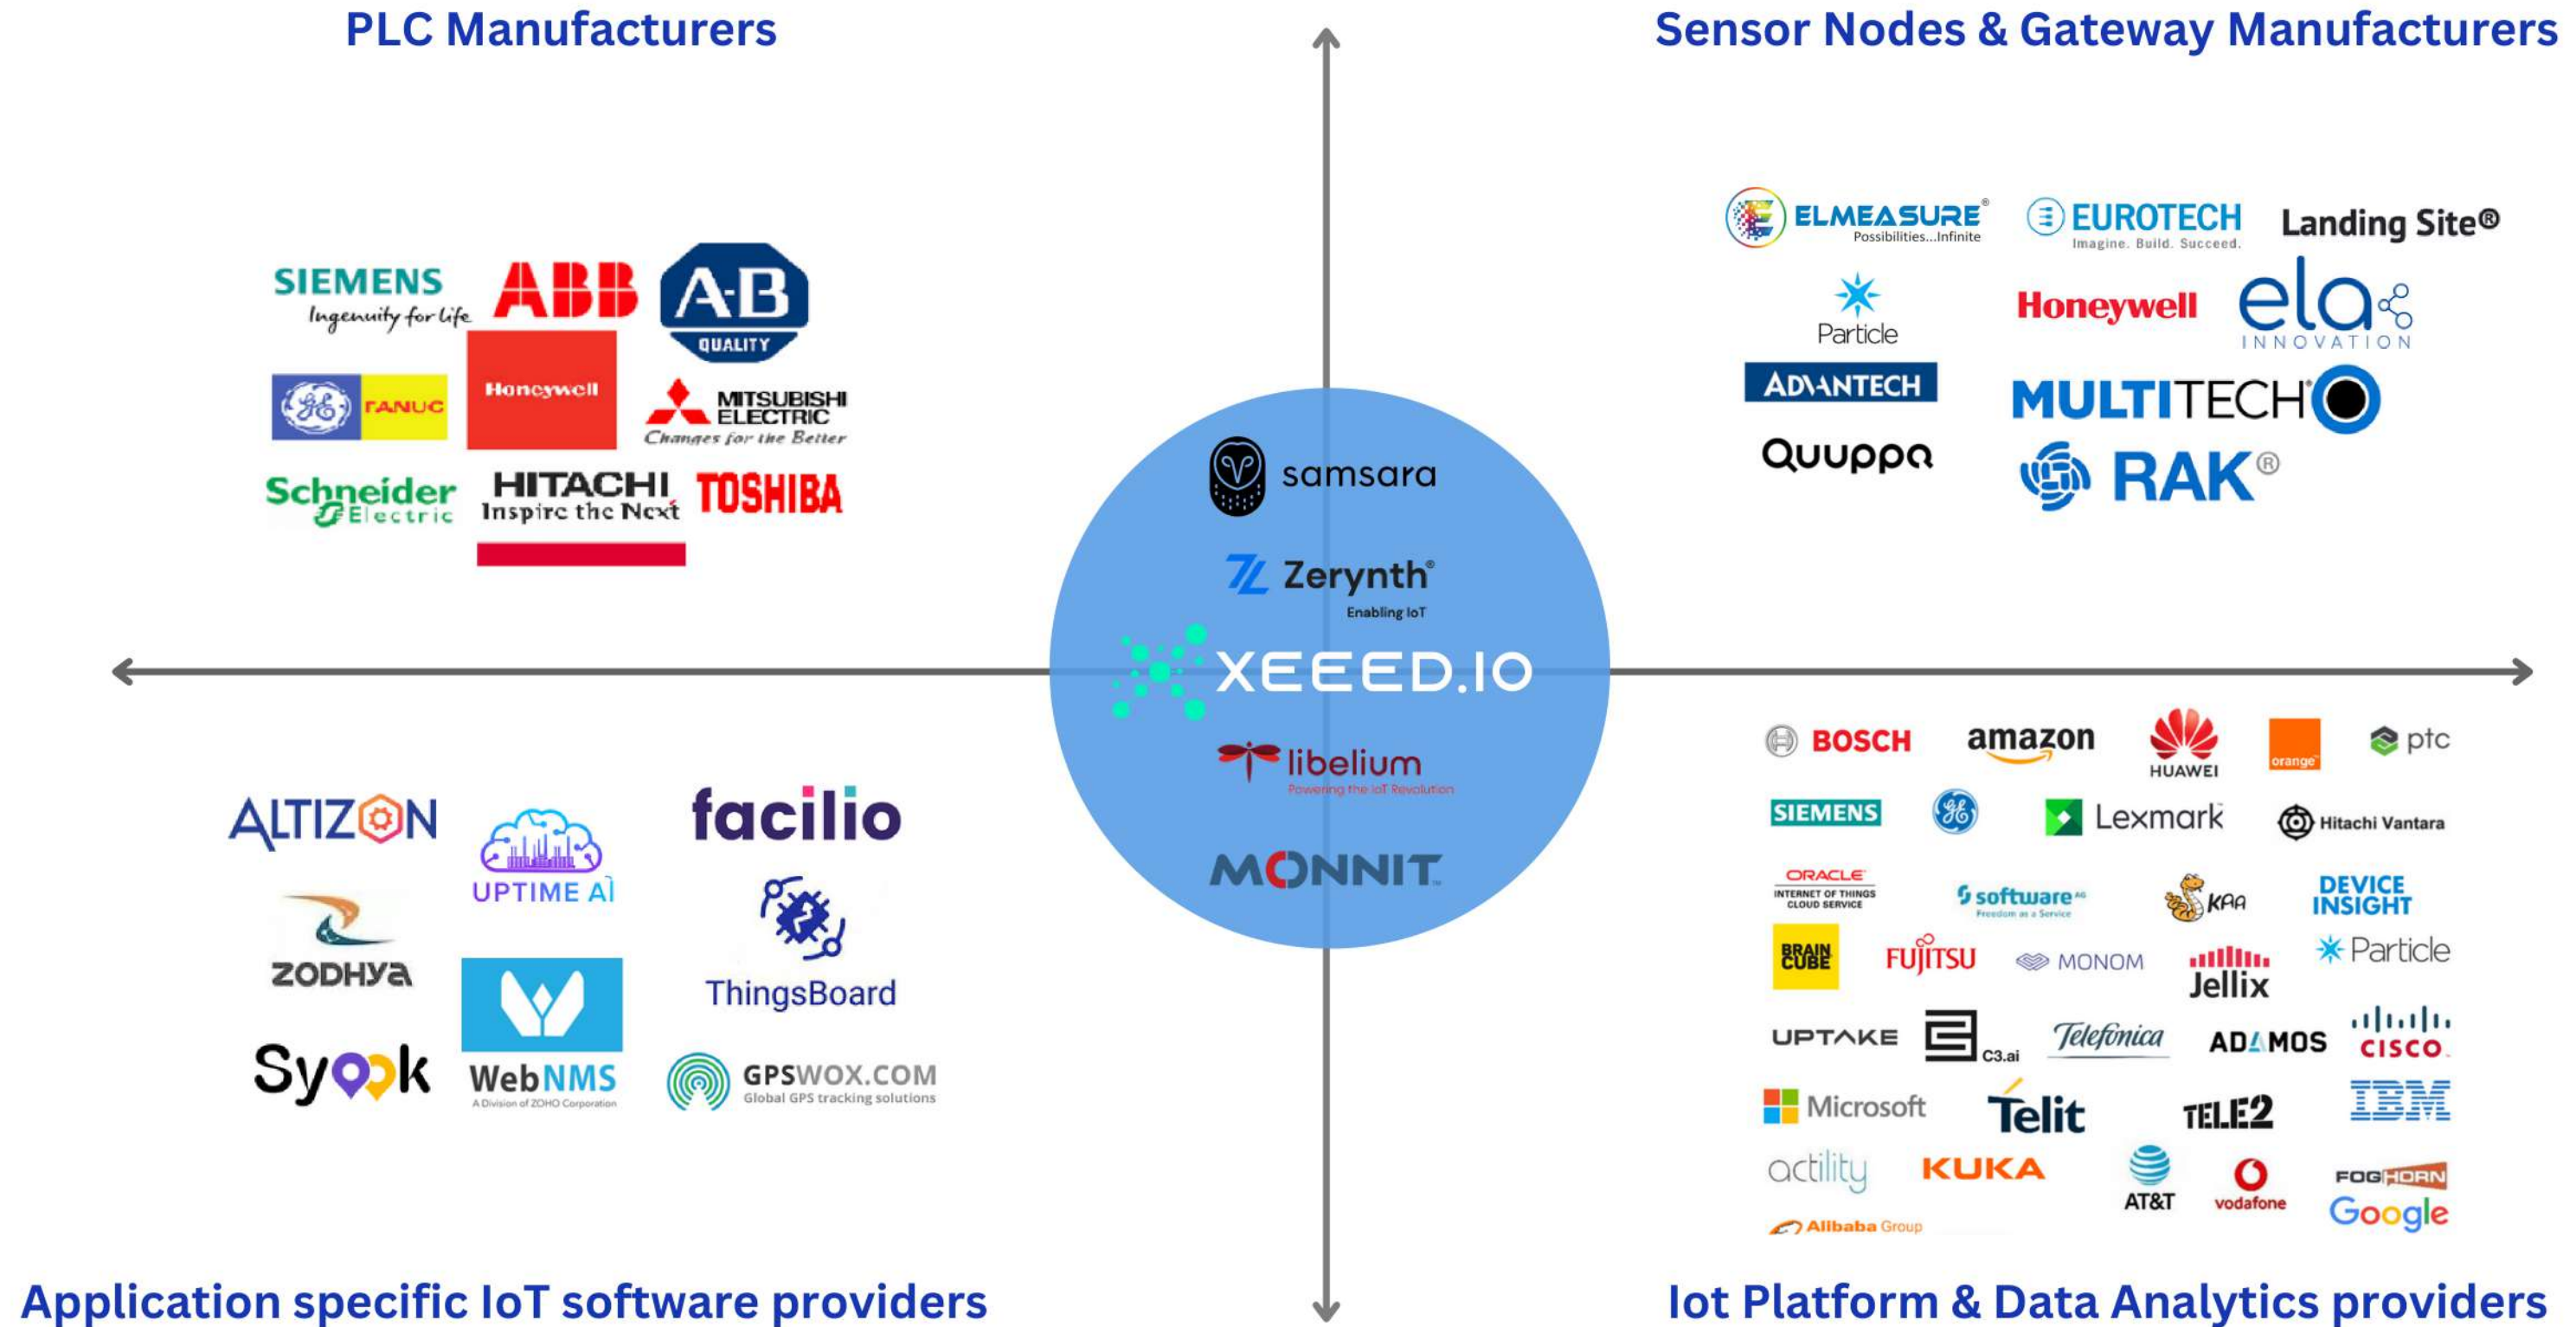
PLC Manufacturers

Sensor Nodes & Gateway Manufacturers

SIEMENS
Ingenuity for life
ABB
A-B
QUALITY
FANUC
Honeywell
MITSUBISHI ELECTRIC
Changes for the Better
Schneider Electric
HITACHI
Inspire the Next
TOSHIBA

ELMEASURE
Possibilities...Infinite
EUROTECH
Imagine. Build. Succeed.
Landing Site®
Particle
Honeywell
ela
INNOVATION
ADVANTECH
MULTITECH
Quuppa
RAK®

samsara
Zerynth®
Enabling IoT
XEEED.IO
libelium
Powering the IoT Revolution
MONNIT

ALTIZON
UPTIME AI
facilio
ZODHYA
ThingsBoard
WebNMS
A Division of ZOHO Corporation
Syook
GPSWOX.COM
Global GPS tracking solutions

BOSCH
amazon
HUAWEI
orange
ptc
SIEMENS
Lexmark
Hitachi Vantara
ORACLE
INTERNET OF THINGS CLOUD SERVICE
software AG
Freedom as a Service
KAA
DEVICE INSIGHT
BRAIN CUBE
FUJITSU
MONOM
Jellix
Particle
UPTAKE
C3.ai
Telefonica
ADAMOS
CISCO
Microsoft
Telit
TELE2
IBM
actility
KUKA
AT&T
vodafone
FOGHORN
Google
Alibaba Group

Application specific IoT software providers

Iot Platform & Data Analytics providers